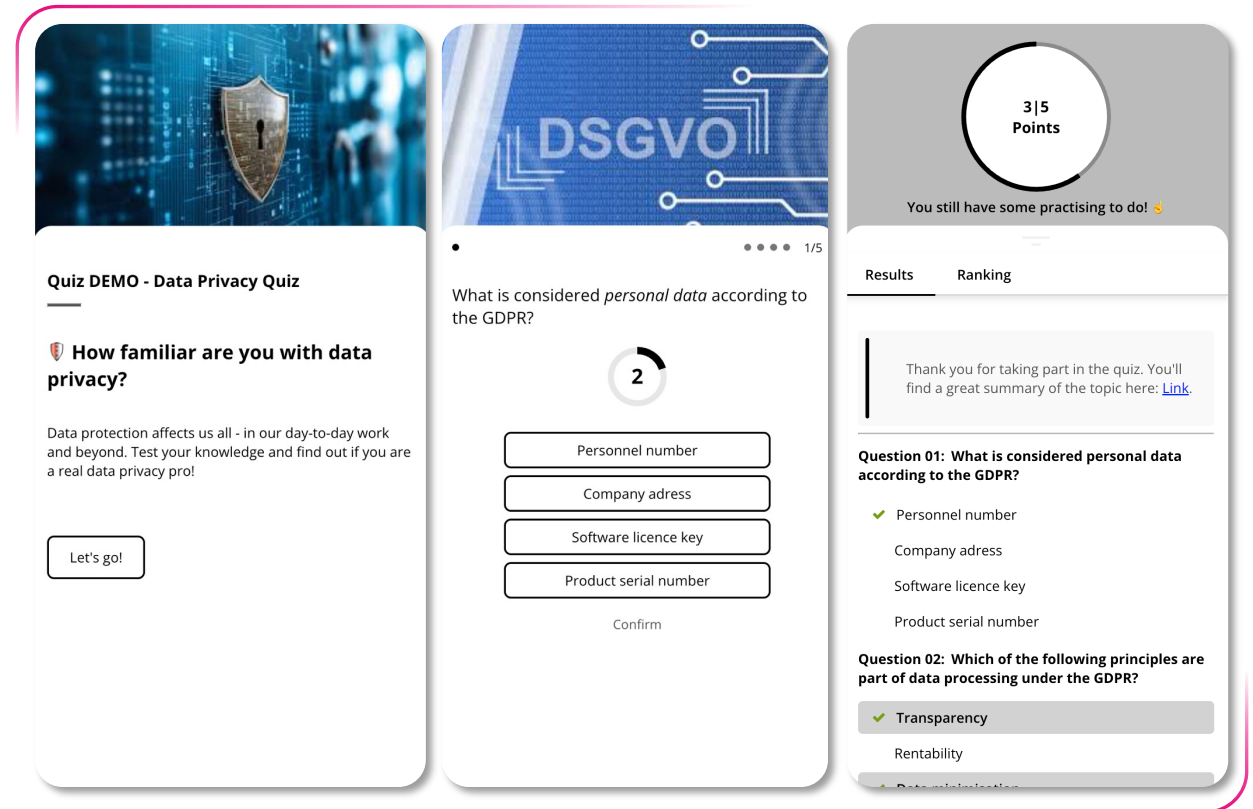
Quiz DEMO - Data Privacy Quiz

🛡️ How familiar are you with data privacy?

Data protection affects us all - in our day-to-day work and beyond. Test your knowledge and find out if you are a real data privacy pro!

Let's go!

DSGVO

1/5

What is considered *personal data* according to the GDPR?

2

Personnel number

Company adress

Software licence key

Product serial number

Confirm

3|5
Points

You still have some practising to do! 🤞

Results

Ranking

Thank you for taking part in the quiz. You'll find a great summary of the topic here: Link.

Question 01: What is considered personal data according to the GDPR?

✔ Personnel number

Company adress

Software licence key

Product serial number

Question 02: Which of the following principles are part of data processing under the GDPR?

✔ Transparency

Rentability

✔ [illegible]